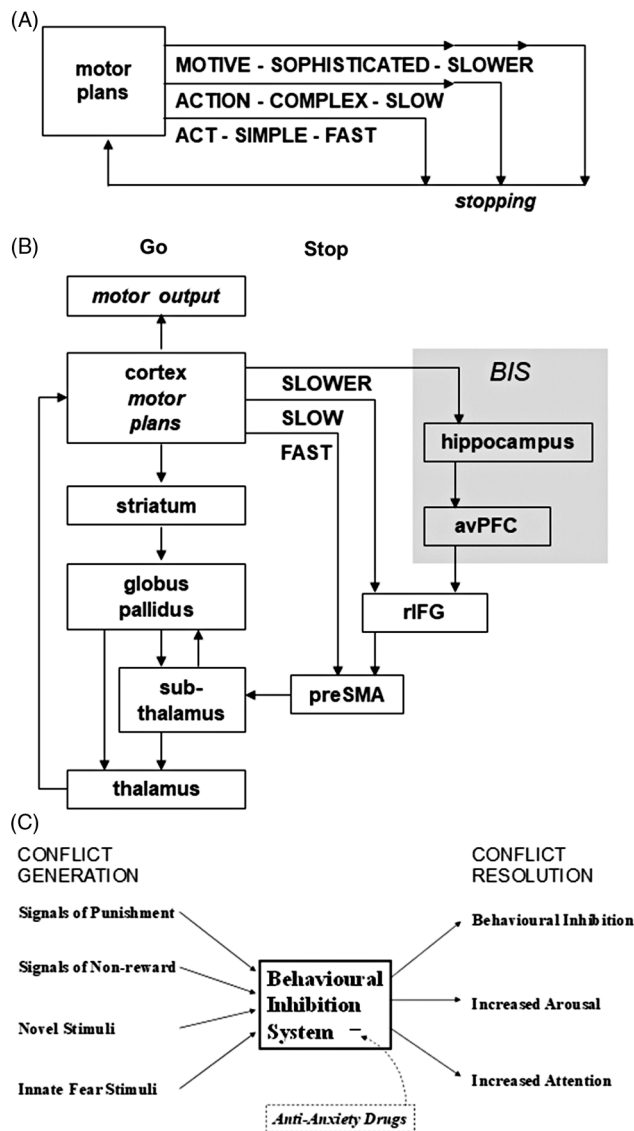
(A)

motor plans

MOTIVE - SOPHISTICATED - SLOWER

ACTION - COMPLEX - SLOW

ACT - SIMPLE - FAST

stopping

(B)

Go

Stop

motor output

cortex motor plans

SLOWER

SLOW

FAST

BIS

hippocampus

avPFC

striatum

globus pallidus

rIFG

sub-thalamus

preSMA

thalamus

(C)

CONFLICT GENERATION

CONFLICT RESOLUTION

Signals of Punishment

Signals of Non-reward

Novel Stimuli

Innate Fear Stimuli

Behavioural Inhibition System −

Behavioural Inhibition

Increased Arousal

Increased Attention

Anti-Anxiety Drugs